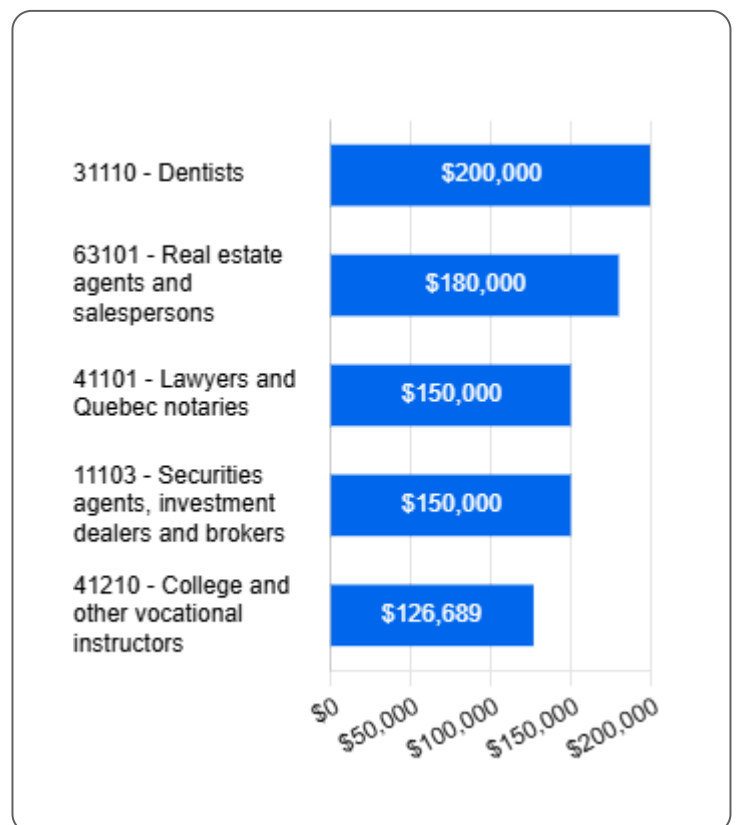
| Occupation | Value |
|---|---|
| 31110 - Dentists | \$200,000 |
| 63101 - Real estate agents and salespersons | \$180,000 |
| 41101 - Lawyers and Quebec notaries | \$150,000 |
| 11103 - Securities agents, investment dealers and brokers | \$150,000 |
| 41210 - College and other vocational instructors | \$126,689 |

\$0 \$50,000 \$100,000 \$150,000 \$200,000